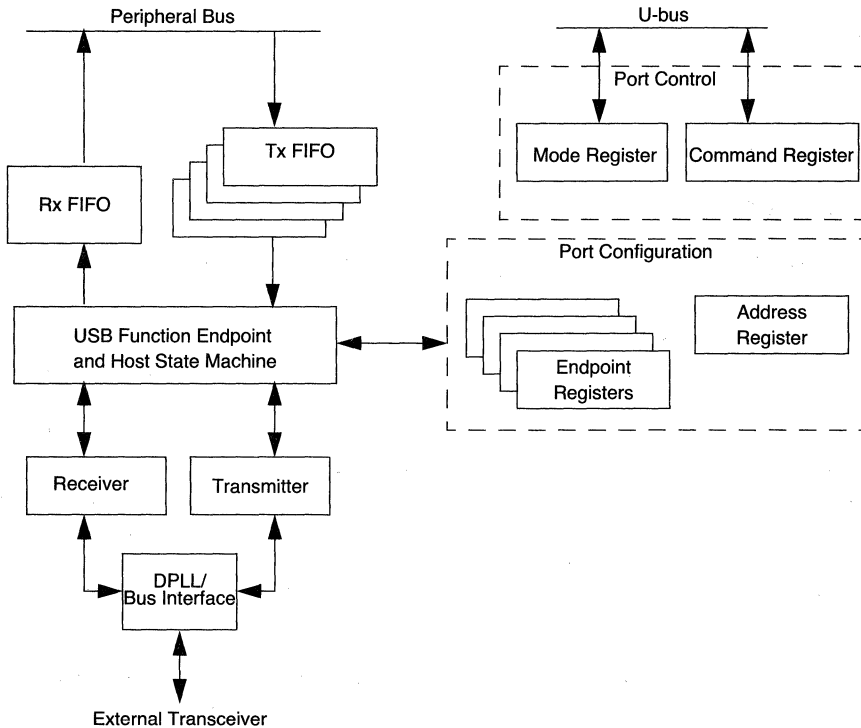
Peripheral Bus

U-bus

Port Control

Tx FIFO

Mode Register

Command Register

Rx FIFO

Port Configuration

USB Function Endpoint and Host State Machine

Address Register

Endpoint Registers

Receiver

Transmitter

DPLL/ Bus Interface

External Transceiver